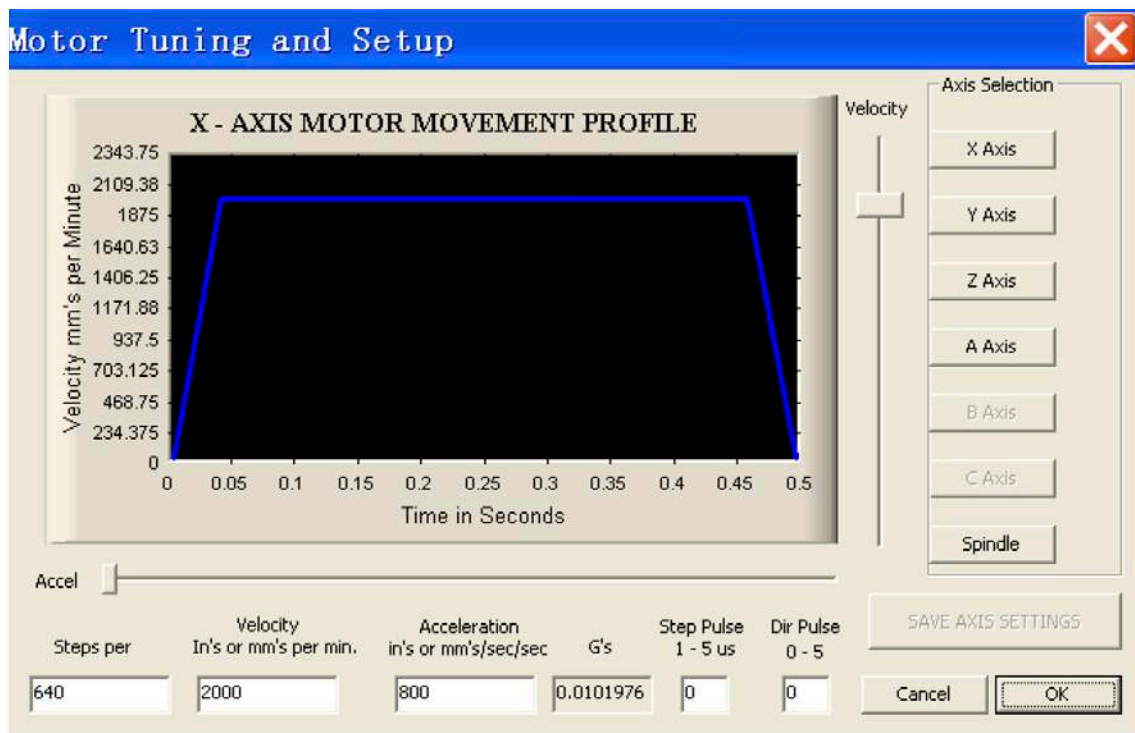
Motor Tuning and Setup

X - AXIS MOTOR MOVEMENT PROFILE

Velocity mm's per Minute

2343.75
2109.38
1875
1640.63
1406.25
1171.88
937.5
703.125
468.75
234.375
0

0 0.05 0.1 0.15 0.2 0.25 0.3 0.35 0.4 0.45 0.5

Time in Seconds

Velocity

Axis Selection

X Axis

Y Axis

Z Axis

A Axis

B Axis

C Axis

Spindle

Accel

SAVE AXIS SETTINGS

Steps per

Velocity In's or mm's per min.

Acceleration in's or mm's/sec/sec

G's

Step Pulse 1 - 5 us

Dir Pulse 0 - 5

640

2000

800

0.0101976

0

0

Cancel

OK